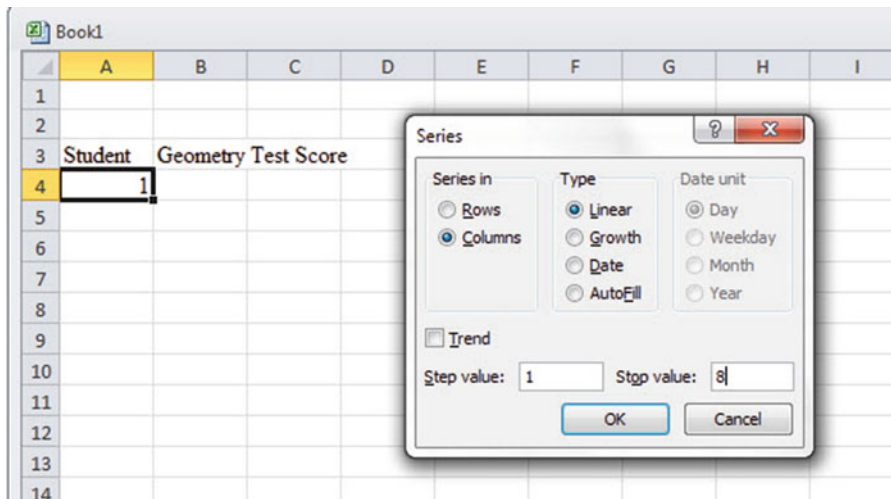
Book1

| | A | B | C | D | E | F | G | H | I |
|---|---|---|---|---|---|---|---|---|---|
| 1 | | | | | | | | | |
| 2 | | | | | | | | | |
| 3 | Student | Geometry Test Score | | | | | | | |
| 4 | 1 | | | | | | | | |
| 5 | | | | | | | | | |
| 6 | | | | | | | | | |
| 7 | | | | | | | | | |
| 8 | | | | | | | | | |
| 9 | | | | | | | | | |
| 10 | | | | | | | | | |
| 11 | | | | | | | | | |
| 12 | | | | | | | | | |
| 13 | | | | | | | | | |
| 14 | | | | | | | | | |

Series
?
X

Series in
Rows
Columns

Type
Linear
Growth
Date
AutoFill

Date unit
Day
Weekday
Month
Year

Trend

Step value: 1
Stop value: 8

OK
Cancel